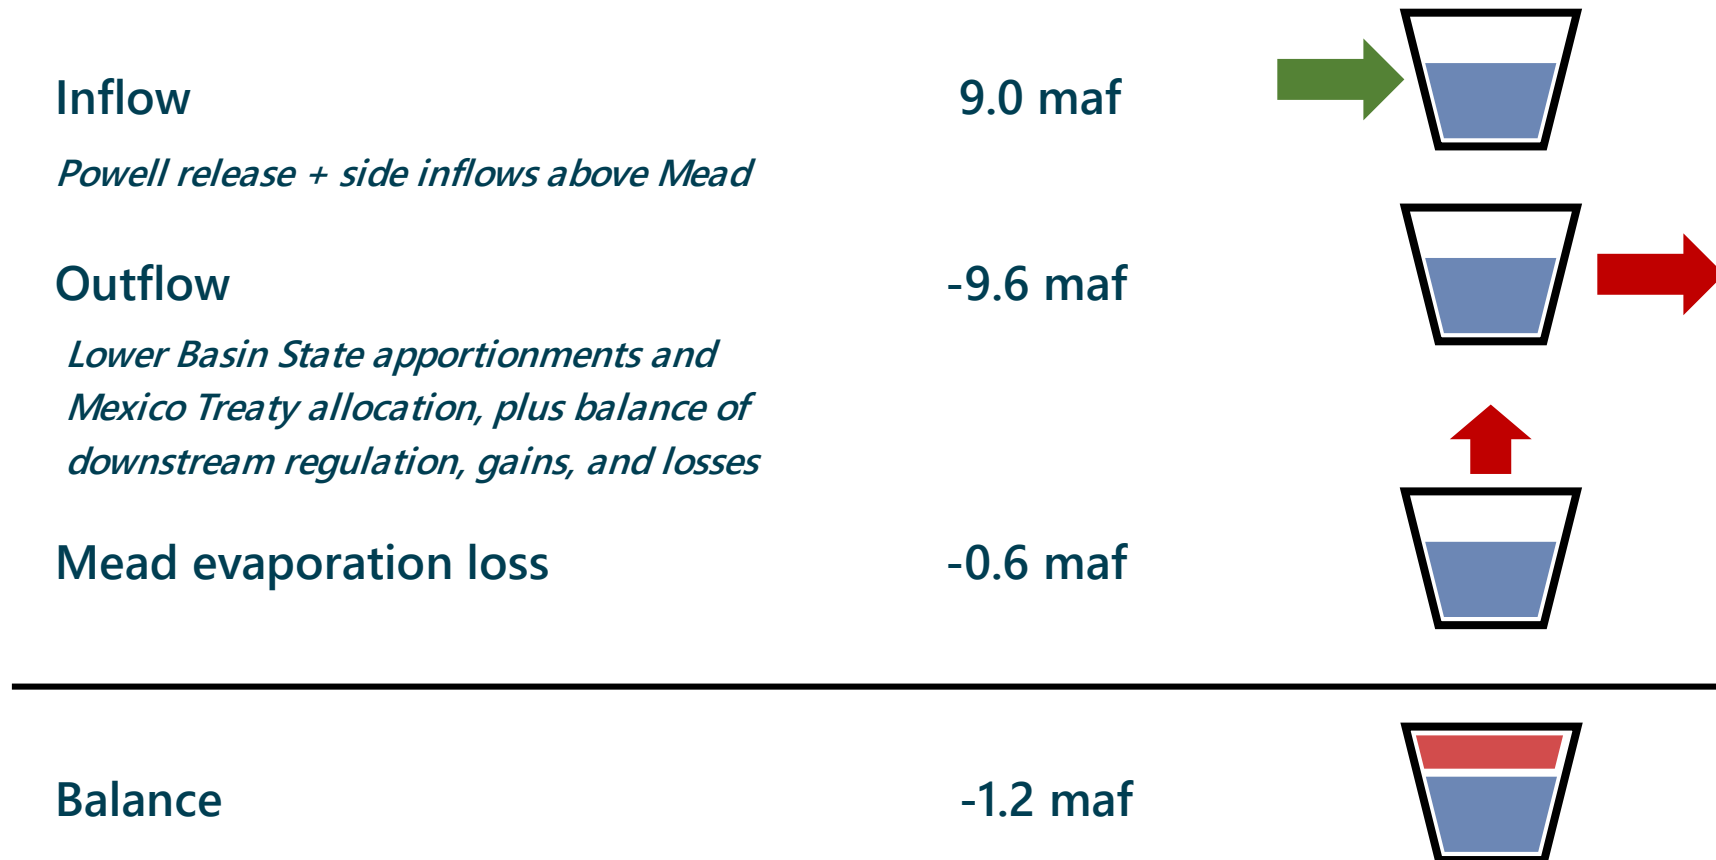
Inflow
9.0 maf

Powell release + side inflows above Mead

Outflow
-9.6 maf

Lower Basin State apportionments and Mexico Treaty allocation, plus balance of downstream regulation, gains, and losses

Mead evaporation loss
-0.6 maf

Balance
-1.2 maf